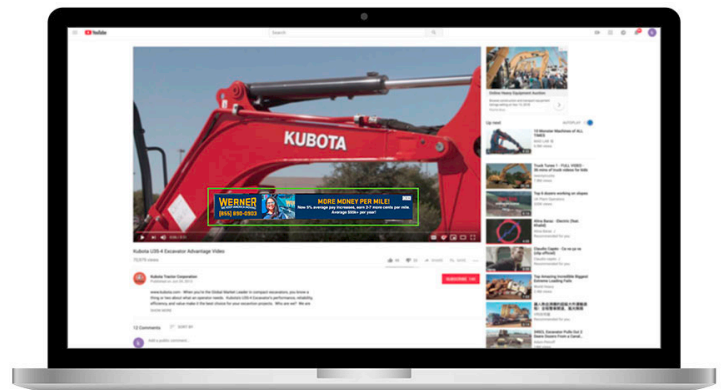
YouTube

Search

KUBOTA

WERNER
(855) 890-0503

MORE MONEY PER MILE!
Now 3% average pay increases, earn 2-7 more cents per mile.
Average $60K+ per year!

Kubota U55-4 Excavator Advantage Video

75,079 views

Kubota Tractor Corporation

SUBSCRIBE

12 Comments

Up next

AUTOPLAY

10 Excavator Machines of ALL TIMES

Truck Tractor 1 - FULL VIDEO

Top 6 dozers working on slopes

Top Amazing Incredible Biggest Extreme Loading Fails

Add a public comment...